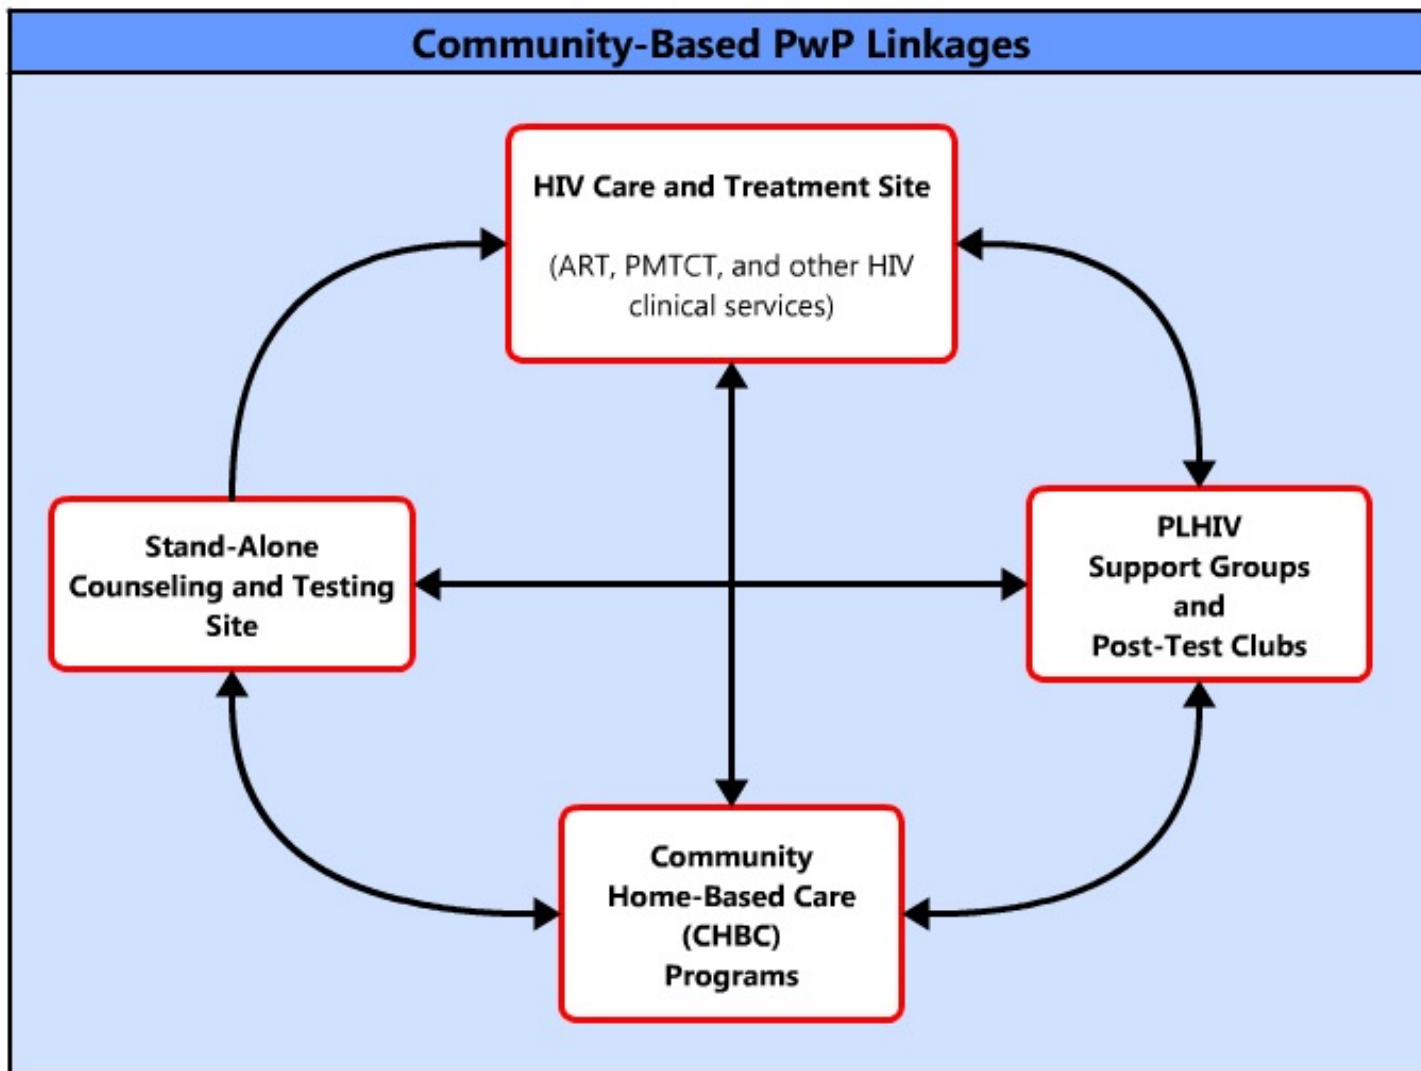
Community-Based PwP Linkages

HIV Care and Treatment Site

(ART, PMTCT, and other HIV clinical services)

Stand-Alone Counseling and Testing Site

PLHIV Support Groups and Post-Test Clubs

Community Home-Based Care (CHBC) Programs